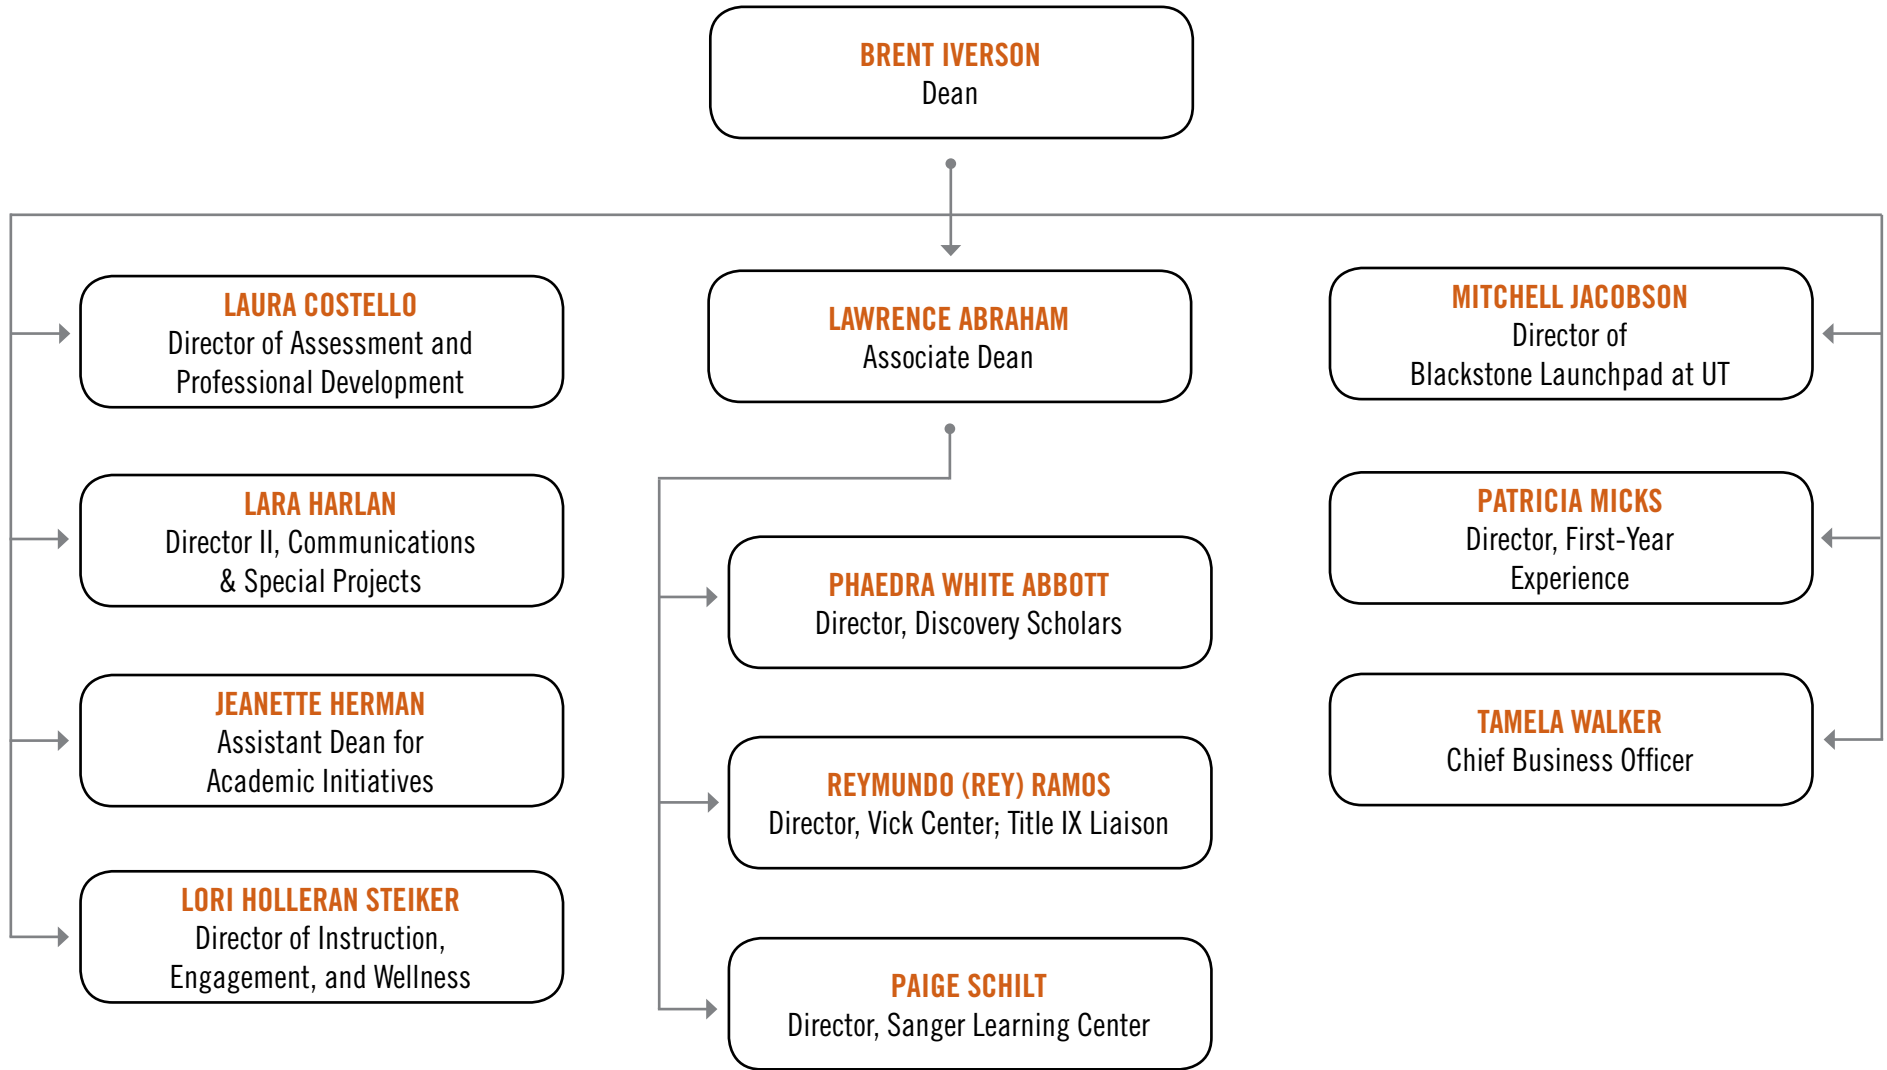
BRENT IVERSON
Dean

LAURA COSTELLO
Director of Assessment and Professional Development

LAWRENCE ABRAHAM
Associate Dean

MITCHELL JACOBSON
Director of Blackstone Launchpad at UT

LARA HARLAN
Director II, Communications & Special Projects

PATRICIA MICKS
Director, First-Year Experience

PHAEDRA WHITE ABBOTT
Director, Discovery Scholars

JEANETTE HERMAN
Assistant Dean for Academic Initiatives

TAMELA WALKER
Chief Business Officer

REYMUNDO (REY) RAMOS
Director, Vick Center; Title IX Liaison

LORI HOLLERAN STEIKER
Director of Instruction, Engagement, and Wellness

PAIGE SCHILT
Director, Sanger Learning Center